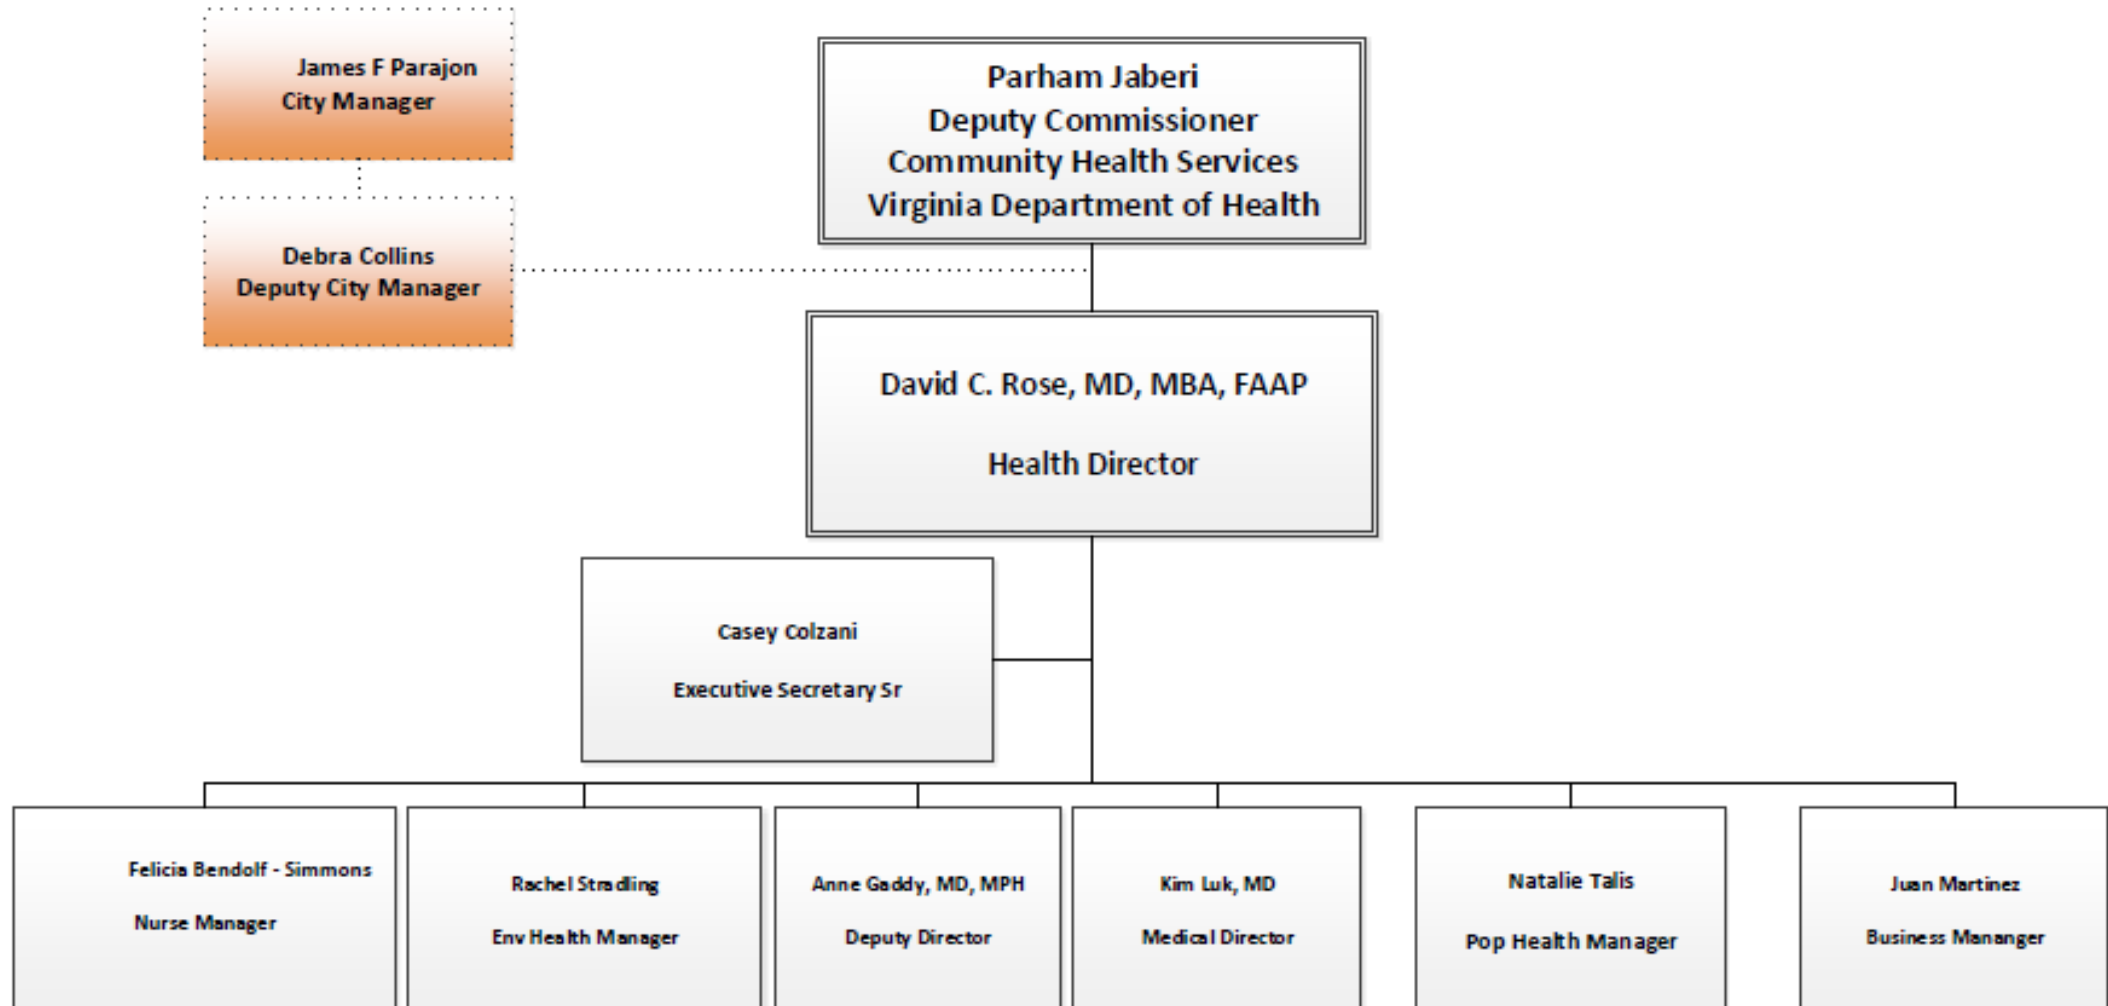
James F Parajon
City Manager

Debra Collins
Deputy City Manager

Parham Jaberi
Deputy Commissioner
Community Health Services
Virginia Department of Health

David C. Rose, MD, MBA, FAAP

Health Director

Casey Colzani

Executive Secretary Sr

Felicia Bendolf - Simmons

Nurse Manager

Rachel Stradling

Env Health Manager

Anne Gaddy, MD, MPH

Deputy Director

Kim Luk, MD

Medical Director

Natalie Talis

Pop Health Manager

Juan Martinez

Business Manager